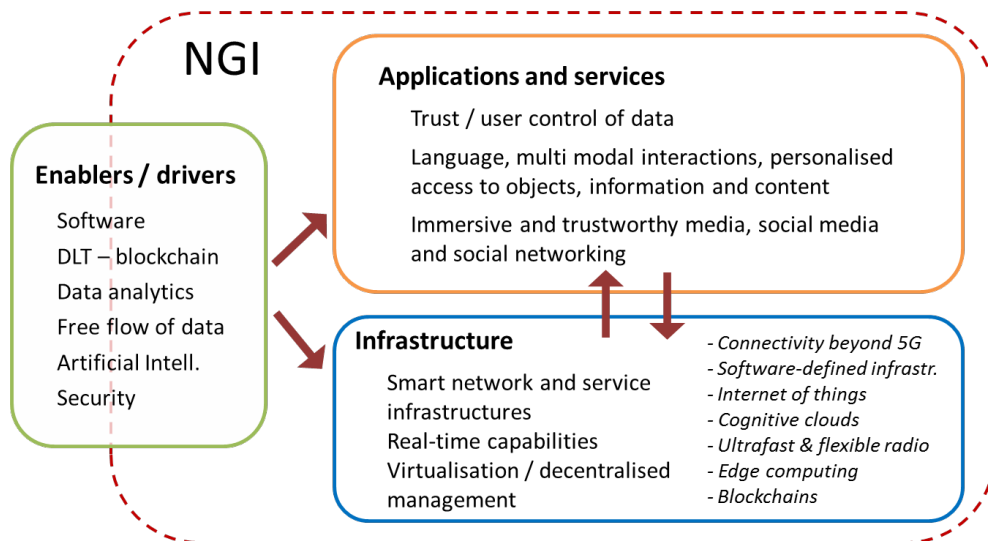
NGI

Enablers / drivers

Software
DLT – blockchain
Data analytics
Free flow of data
Artificial Intell.
Security

Applications and services

Trust / user control of data

Language, multi modal interactions, personalised access to objects, information and content

Immersive and trustworthy media, social media and social networking

Infrastructure

Smart network and service infrastructures
Real-time capabilities
Virtualisation / decentralised management

- Connectivity beyond 5G
- Software-defined infrastr.
- Internet of things
- Cognitive clouds
- Ultrafast & flexible radio
- Edge computing
- Blockchains